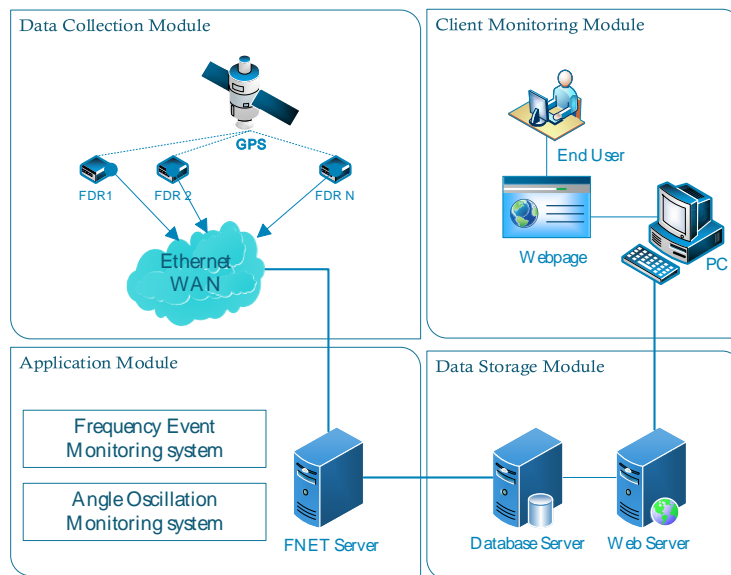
Data Collection Module

GPS

FDR1

FDR 2

FDR N

Ethernet WAN

Client Monitoring Module

End User

Webpage

PC

Application Module

Frequency Event Monitoring system

Angle Oscillation Monitoring system

FNET Server

Data Storage Module

Database Server

Web Server